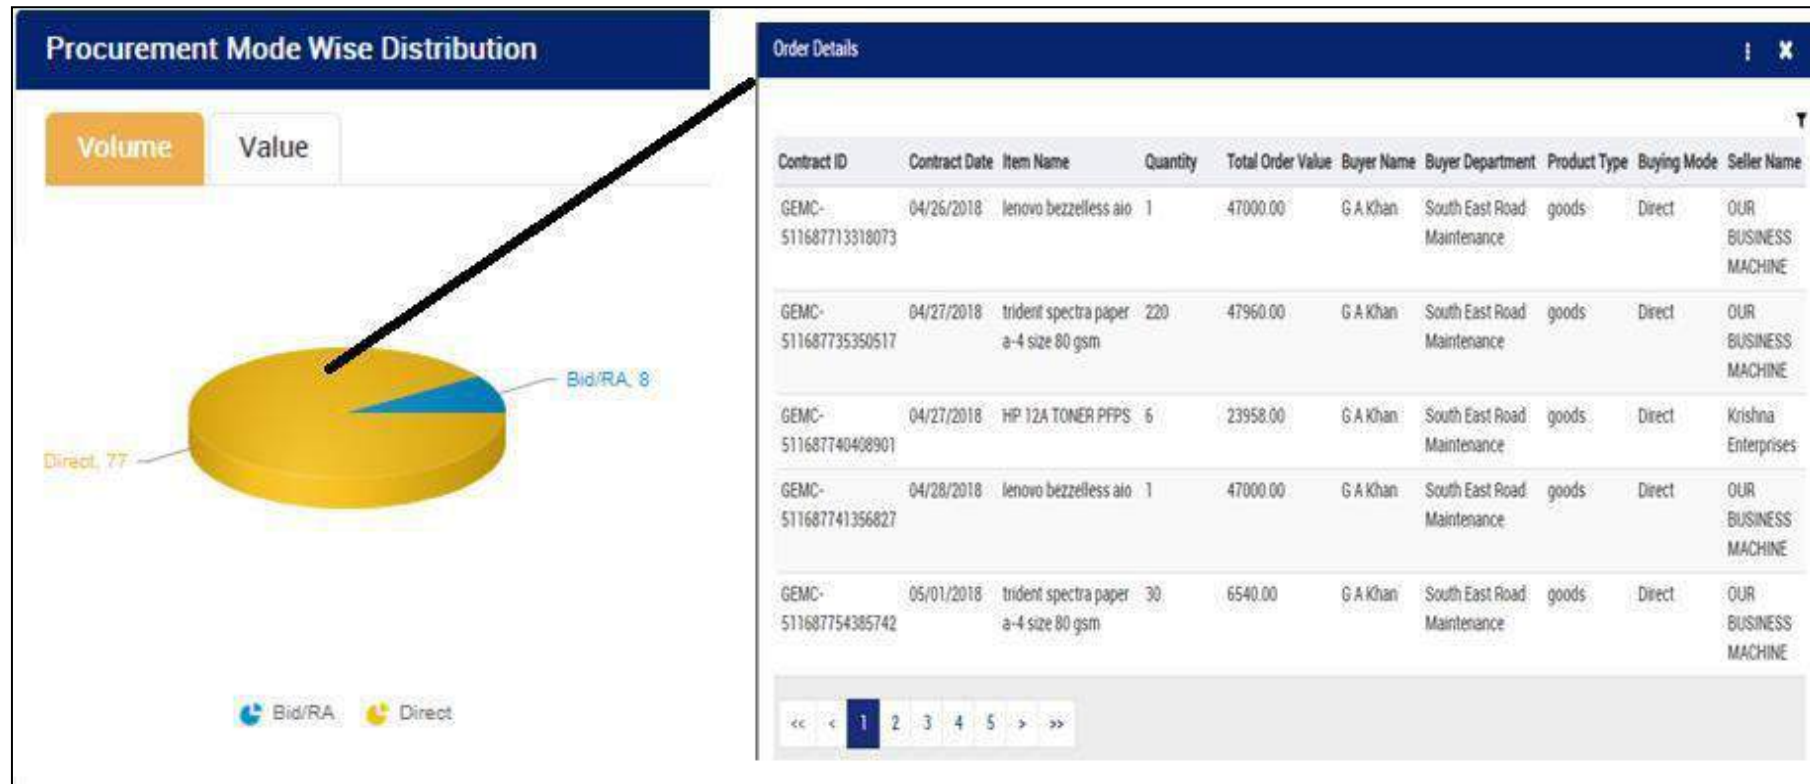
Procurement Mode Wise Distribution

Volume Value

Bid/RA, 8

Direct, 77

Bid/RA Direct

Order Details

| Contract ID | Contract Date | Item Name | Quantity | Total Order Value | Buyer Name | Buyer Department | Product Type | Buying Mode | Seller Name |
|---|---|---|---|---|---|---|---|---|---|
| GEMC-511687713318073 | 04/26/2018 | lenovo bezzelless aio | 1 | 47000.00 | G A Khan | South East Road Maintenance | goods | Direct | OUR BUSINESS MACHINE |
| GEMC-511687735350517 | 04/27/2018 | trident spectra paper a-4 size 80 gsm | 220 | 47960.00 | G A Khan | South East Road Maintenance | goods | Direct | OUR BUSINESS MACHINE |
| GEMC-511687740408901 | 04/27/2018 | HP 12A TONER PFPS | 6 | 23958.00 | G A Khan | South East Road Maintenance | goods | Direct | Krishna Enterprises |
| GEMC-511687741356827 | 04/28/2018 | lenovo bezzelless aio | 1 | 47000.00 | G A Khan | South East Road Maintenance | goods | Direct | OUR BUSINESS MACHINE |
| GEMC-511687754385742 | 05/01/2018 | trident spectra paper a-4 size 80 gsm | 30 | 6540.00 | G A Khan | South East Road Maintenance | goods | Direct | OUR BUSINESS MACHINE |

« ‹ 1 2 3 4 5 › »